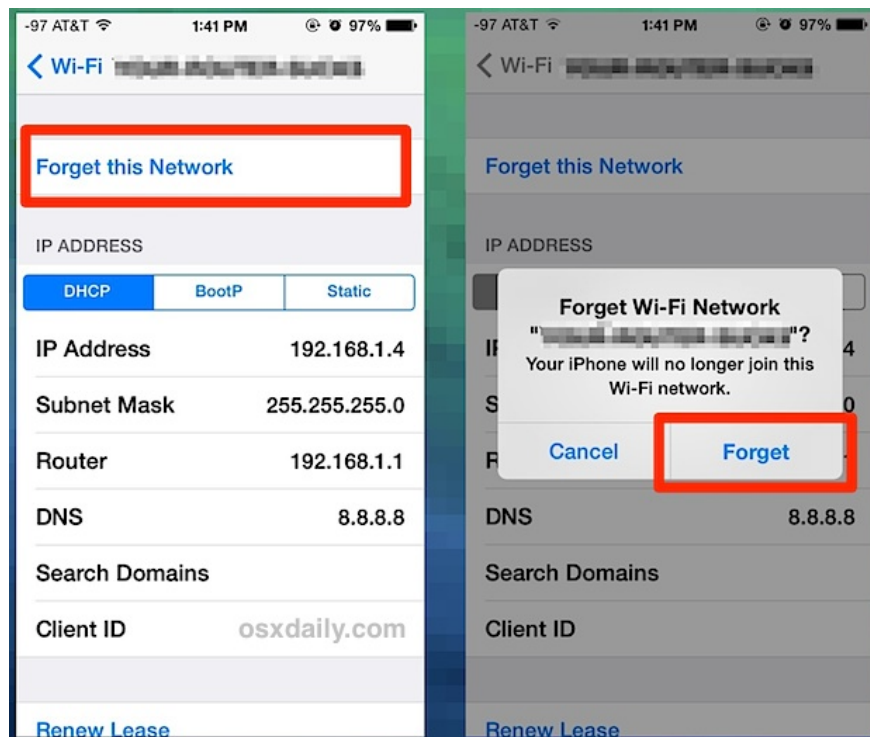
-97 AT&T 1:41 PM 97%

Wi-Fi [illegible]

Forget this Network

IP ADDRESS

| DHCP | BootP | Static |
|---|---|---|

| IP Address | 192.168.1.4 |
|---|---|
| Subnet Mask | 255.255.255.0 |
| Router | 192.168.1.1 |
| DNS | 8.8.8.8 |
| Search Domains | |
| Client ID | osxdaily.com |

Renew Lease

-97 AT&T 1:41 PM 97%

Wi-Fi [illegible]

Forget this Network

IP ADDRESS

IP 4

S 0

R

DNS 8.8.8.8

Search Domains

Client ID

Renew Lease

Forget Wi-Fi Network
"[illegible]"?
Your iPhone will no longer join this Wi-Fi network.

Cancel Forget